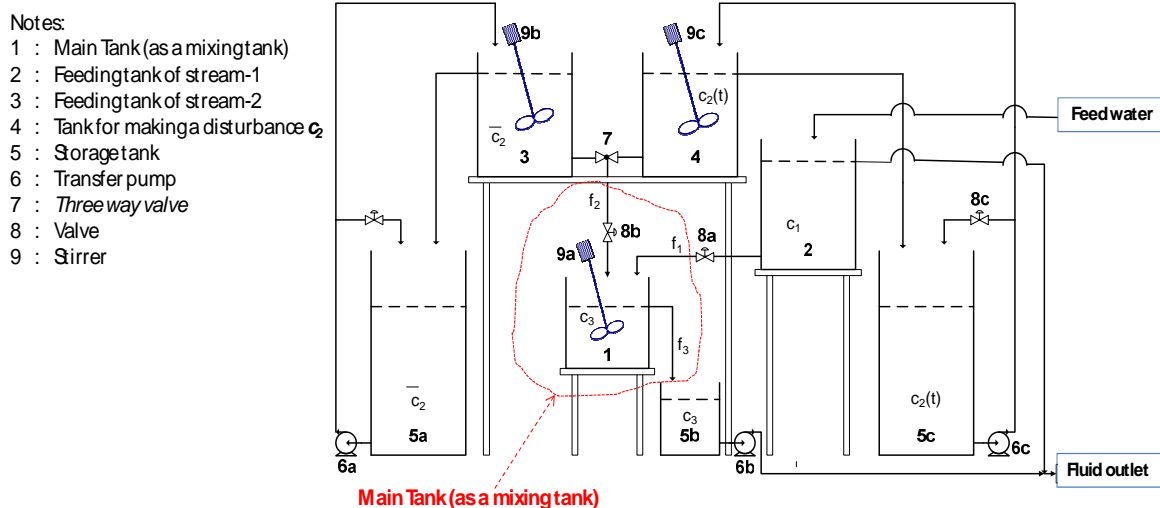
Notes:
1 : Main Tank (as a mixing tank)
2 : Feeding tank of stream-1
3 : Feeding tank of stream-2
4 : Tank for making a disturbance $c_2$
5 : Storage tank
6 : Transfer pump
7 : Three way valve
8 : Valve
9 : Stirrer

9b
9c
$\bar{c}_2$
3
$c_2(t)$
4
7
Feed water
$c_1$
2
8c
$f_2$
8b
$f_1$
8a
9a
$c_3$
1
$f_3$
$\bar{c}_2$
5a
$c_3$
5b
$c_2(t)$
5c
6a
6b
6c
Fluid outlet
Main Tank (as a mixing tank)